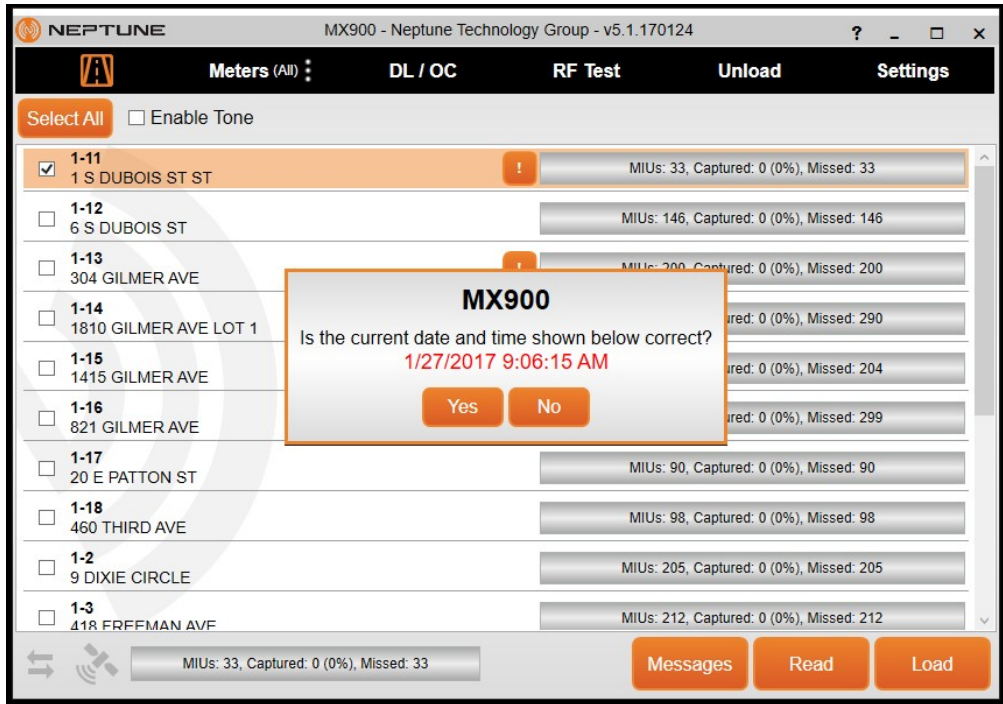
NEPTUNE

MX900 - Neptune Technology Group - v5.1.170124

? _ □ ×

Meters (All) ⋮

DL / OC

RF Test

Unload

Settings

Select All

☐ Enable Tone

☑ 1-11
1 S DUBOIS ST ST
!
MIUs: 33, Captured: 0 (0%), Missed: 33

☐ 1-12
6 S DUBOIS ST
MIUs: 146, Captured: 0 (0%), Missed: 146

☐ 1-13
304 GILMER AVE
!
MIUs: 200, Captured: 0 (0%), Missed: 200

☐ 1-14
1810 GILMER AVE LOT 1
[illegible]red: 0 (0%), Missed: 290

☐ 1-15
1415 GILMER AVE
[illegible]red: 0 (0%), Missed: 204

☐ 1-16
821 GILMER AVE
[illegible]red: 0 (0%), Missed: 299

☐ 1-17
20 E PATTON ST
MIUs: 90, Captured: 0 (0%), Missed: 90

☐ 1-18
460 THIRD AVE
MIUs: 98, Captured: 0 (0%), Missed: 98

☐ 1-2
9 DIXIE CIRCLE
MIUs: 205, Captured: 0 (0%), Missed: 205

☐ 1-3
418 FREEMAN AVE
MIUs: 212, Captured: 0 (0%), Missed: 212

MX900

Is the current date and time shown below correct?
1/27/2017 9:06:15 AM

Yes

No

MIUs: 33, Captured: 0 (0%), Missed: 33

Messages

Read

Load